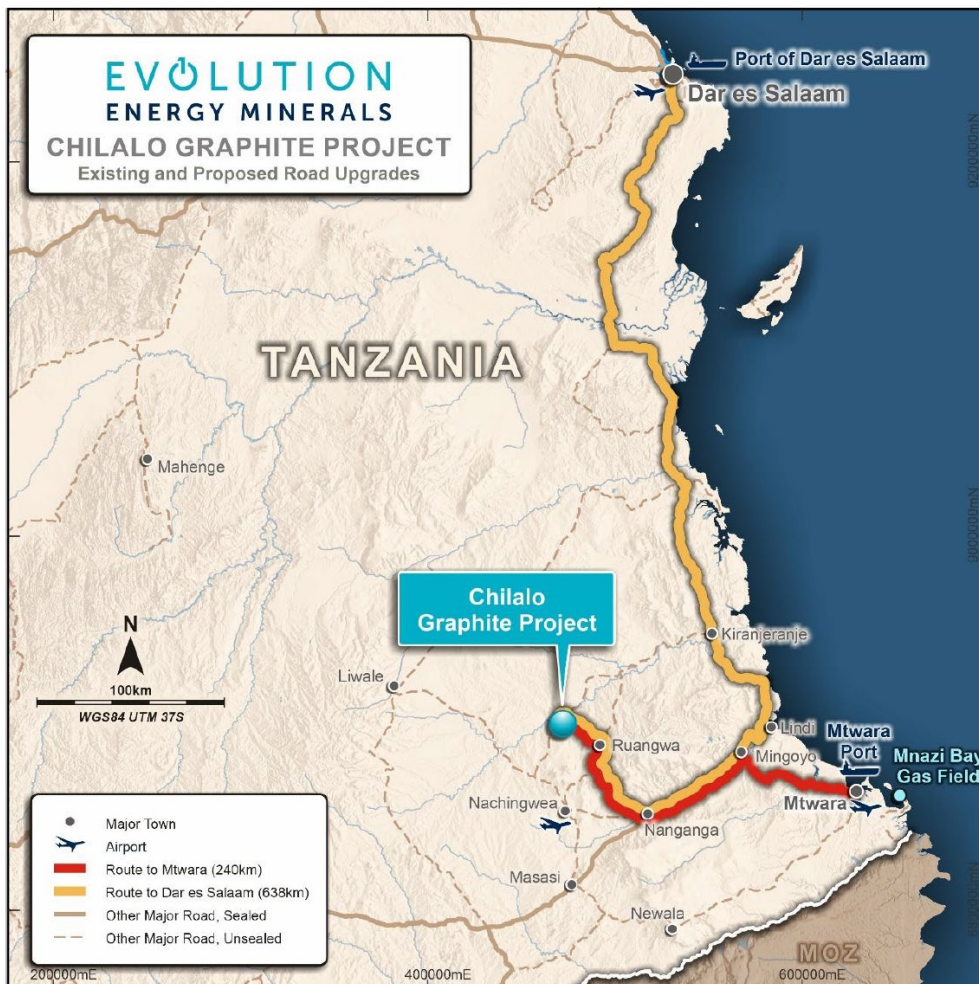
EVOLUTION
ENERGY MINERALS
CHILALO GRAPHITE PROJECT
Existing and Proposed Road Upgrades

Port of Dar es Salaam
Dar es Salaam

TANZANIA

Mahenge

Chilalo Graphite Project

N
100km
WGS84 UTM 37S

Liwale
Kiranjeranje
Lindi
Ruangwa
Mingoyo
Mtwara Port
Mnazi Bay Gas Field
Mtwara
Nachingwea
Nanganga
Masasi
Newala
MOZ

Major Town
Airport
Route to Mtwara (240km)
Route to Dar es Salaam (638km)
Other Major Road, Sealed
Other Major Road, Unsealed

200000mE
400000mE
600000mE
9200000mN
9000000mN
8800000mN